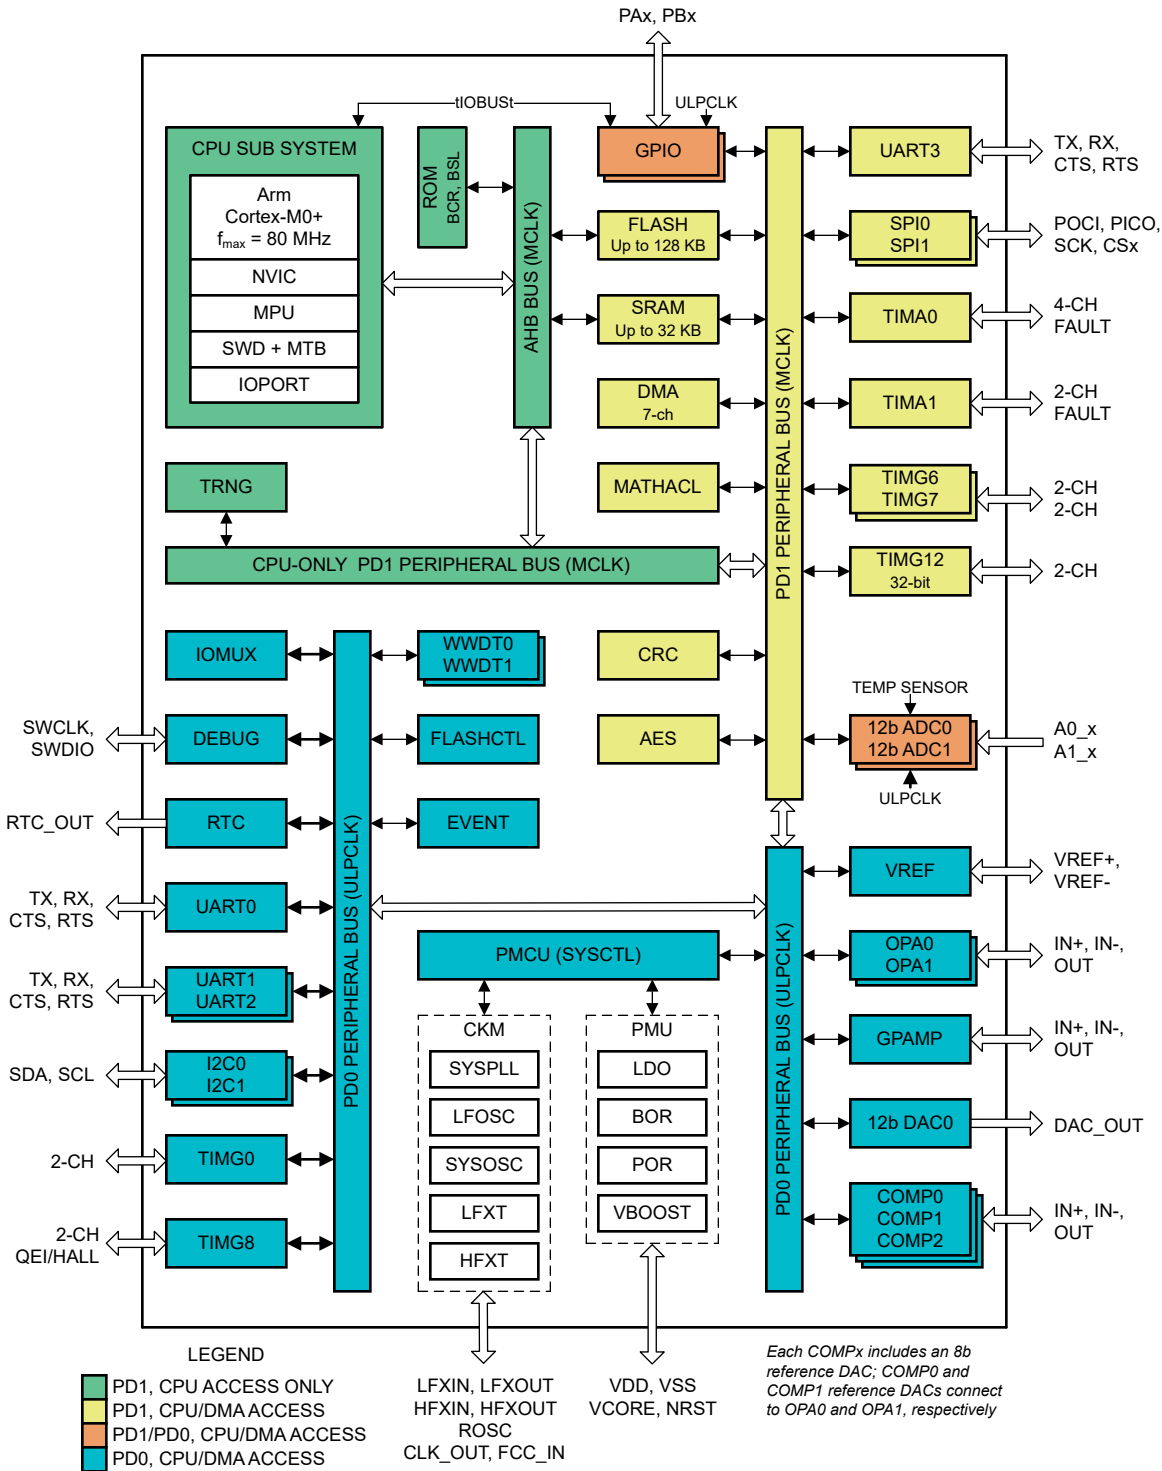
PAx, PBx

tIOBUSt

ULPCLK

CPU SUB SYSTEM

Arm Cortex-M0+ $f_{max}$ = 80 MHz

NVIC

MPU

SWD + MTB

IOPORT

ROM BCR, BSL

AHB BUS (MCLK)

GPIO

FLASH Up to 128 KB

SRAM Up to 32 KB

DMA 7-ch

MATHACL

PD1 PERIPHERAL BUS (MCLK)

UART3

TX, RX, CTS, RTS

SPI0 SPI1

POCI, PICO, SCK, CSx

TIMA0

4-CH FAULT

TIMA1

2-CH FAULT

TIMG6 TIMG7

2-CH 2-CH

TIMG12 32-bit

2-CH

TRNG

CPU-ONLY PD1 PERIPHERAL BUS (MCLK)

IOMUX

WWDT0 WWDT1

CRC

TEMP SENSOR

SWCLK, SWDIO

DEBUG

FLASHCTL

AES

12b ADC0 12b ADC1

A0_x A1_x

ULPCLK

RTC_OUT

RTC

EVENT

VREF

VREF+, VREF-

TX, RX, CTS, RTS

UART0

PD0 PERIPHERAL BUS (ULPCLK)

PMCU (SYSCTL)

PD0 PERIPHERAL BUS (ULPCLK)

OPA0 OPA1

IN+, IN-, OUT

TX, RX, CTS, RTS

UART1 UART2

CKM

PMU

SYSPLL

LDO

GPAMP

IN+, IN-, OUT

SDA, SCL

I2C0 I2C1

LFOSC

BOR

12b DAC0

DAC_OUT

2-CH

TIMG0

SYSOSC

POR

LFXT

VBOOST

COMP0 COMP1 COMP2

IN+, IN-, OUT

2-CH QEI/HALL

TIMG8

HFXT

LEGEND

PD1, CPU ACCESS ONLY
PD1, CPU/DMA ACCESS
PD1/PD0, CPU/DMA ACCESS
PD0, CPU/DMA ACCESS

LFXIN, LFXOUT HFXIN, HFXOUT ROSC CLK_OUT, FCC_IN

VDD, VSS VCORE, NRST

Each COMPx includes an 8b reference DAC; COMP0 and COMP1 reference DACs connect to OPA0 and OPA1, respectively